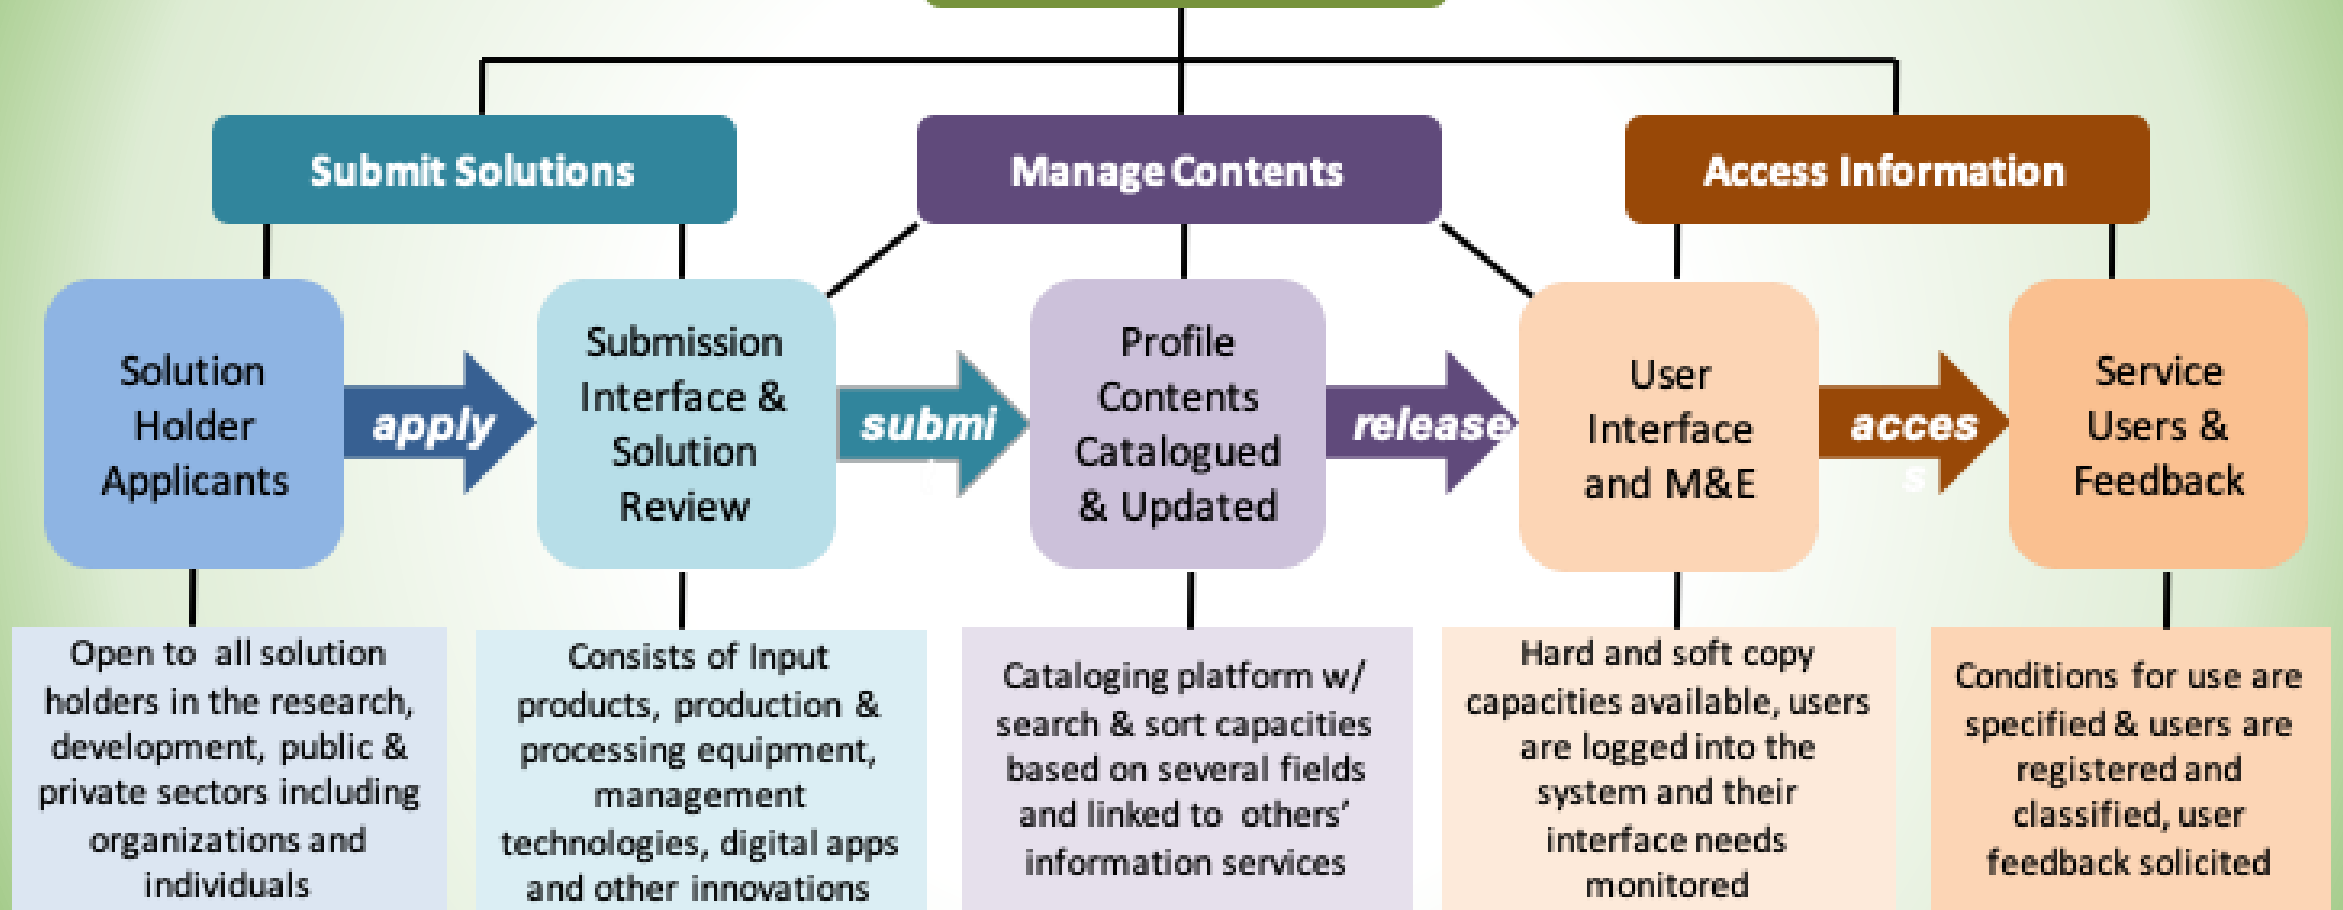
Submit Solutions

Manage Contents

Access Information

Solution Holder Applicants

apply

Submission Interface & Solution Review

submi

Profile Contents Catalogued & Updated

release

User Interface and M&E

acces s

Service Users & Feedback

Open to all solution holders in the research, development, public & private sectors including organizations and individuals

Consists of Input products, production & processing equipment, management technologies, digital apps and other innovations

Cataloging platform w/ search & sort capacities based on several fields and linked to others' information services

Hard and soft copy capacities available, users are logged into the system and their interface needs monitored

Conditions for use are specified & users are registered and classified, user feedback solicited